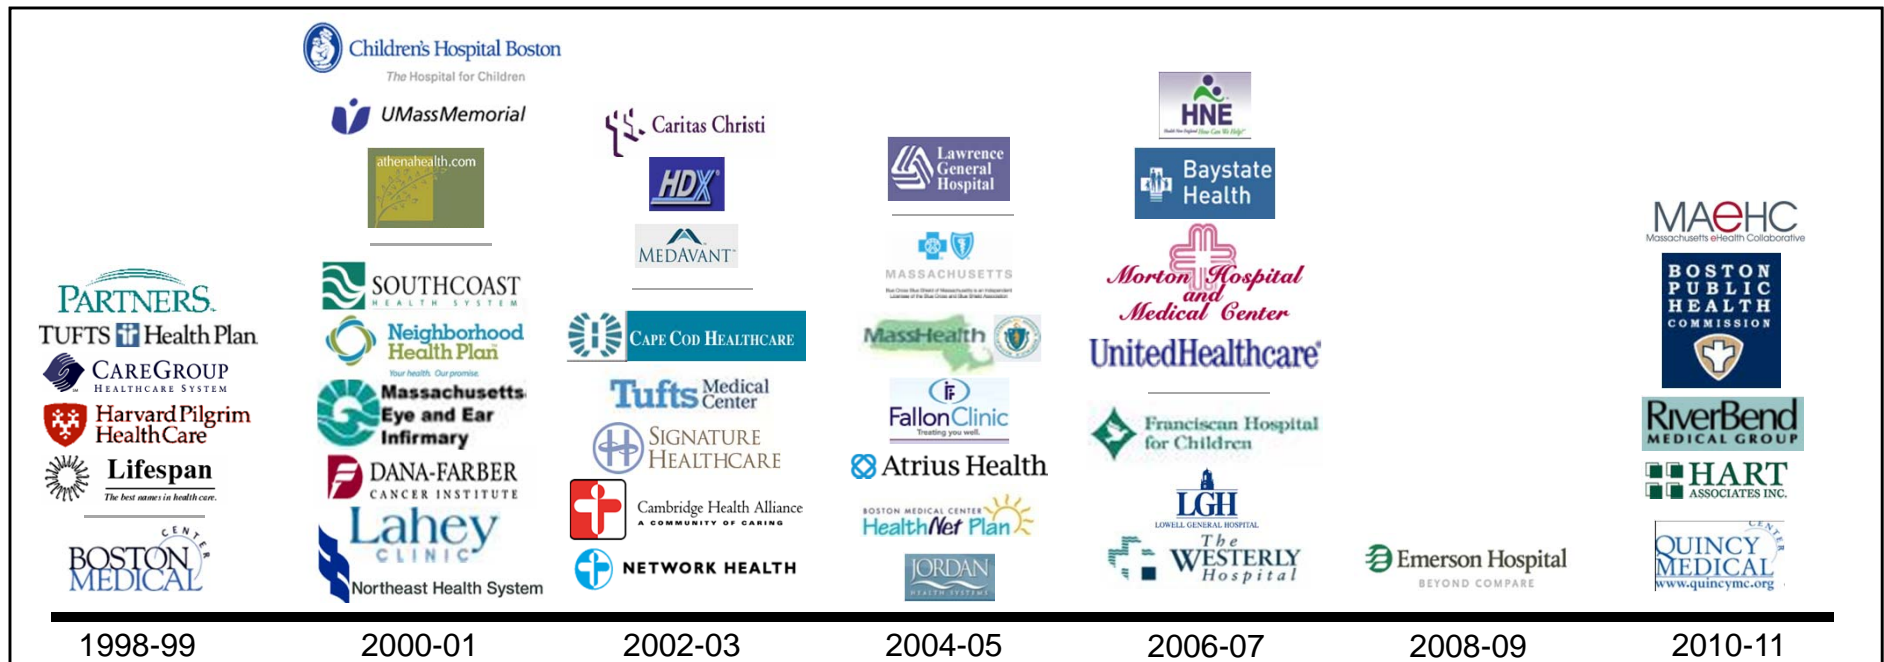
PARTNERS.
TUFTS Health Plan
CAREGROUP
HEALTHCARE SYSTEM
Harvard Pilgrim HealthCare
Lifespan
The best names in health care.
CENTER
BOSTON MEDICAL

Children's Hospital Boston
The Hospital for Children
UMassMemorial
athenahealth.com
SOUTHCOAST
HEALTH SYSTEM
Neighborhood Health Plan
Your health. Our promise.
Massachusetts Eye and Ear Infirmary
DANA-FARBER
CANCER INSTITUTE
Lahey
CLINIC
Northeast Health System

Caritas Christi
HDX
MEDAVANT
CAPE COD HEALTHCARE
Tufts Medical Center
SIGNATURE HEALTHCARE
Cambridge Health Alliance
A COMMUNITY OF CARING
NETWORK HEALTH

Lawrence General Hospital
MASSACHUSETTS
MassHealth
FallonClinic
Treating you well.
Atrius Health
BOSTON MEDICAL CENTER
HealthNet Plan
JORDAN
HEALTH SYSTEMS

HNE
Baystate Health
Morton Hospital and Medical Center
UnitedHealthcare
Franciscan Hospital for Children
LGH
LOWELL GENERAL HOSPITAL
The WESTERLY Hospital

Emerson Hospital
BEYOND COMPARE

MAeHC
Massachusetts eHealth Collaborative
BOSTON PUBLIC HEALTH COMMISSION
RiverBend
MEDICAL GROUP
HART
ASSOCIATES INC.
CENTER
QUINCY MEDICAL
www.quincymc.org

1998-99
2000-01
2002-03
2004-05
2006-07
2008-09
2010-11